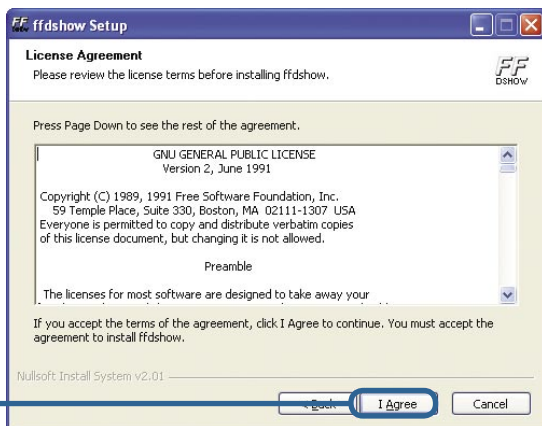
ffdshow Setup

License Agreement
Please review the license terms before installing ffdshow.

FF DSHOW

Press Page Down to see the rest of the agreement.

GNU GENERAL PUBLIC LICENSE
Version 2, June 1991

Copyright (C) 1989, 1991 Free Software Foundation, Inc.
59 Temple Place, Suite 330, Boston, MA 02111-1307 USA
Everyone is permitted to copy and distribute verbatim copies of this license document, but changing it is not allowed.

Preamble

The licenses for most software are designed to take away your

If you accept the terms of the agreement, click I Agree to continue. You must accept the agreement to install ffdshow.

Nullsoft Install System v2.01

< Back I Agree Cancel